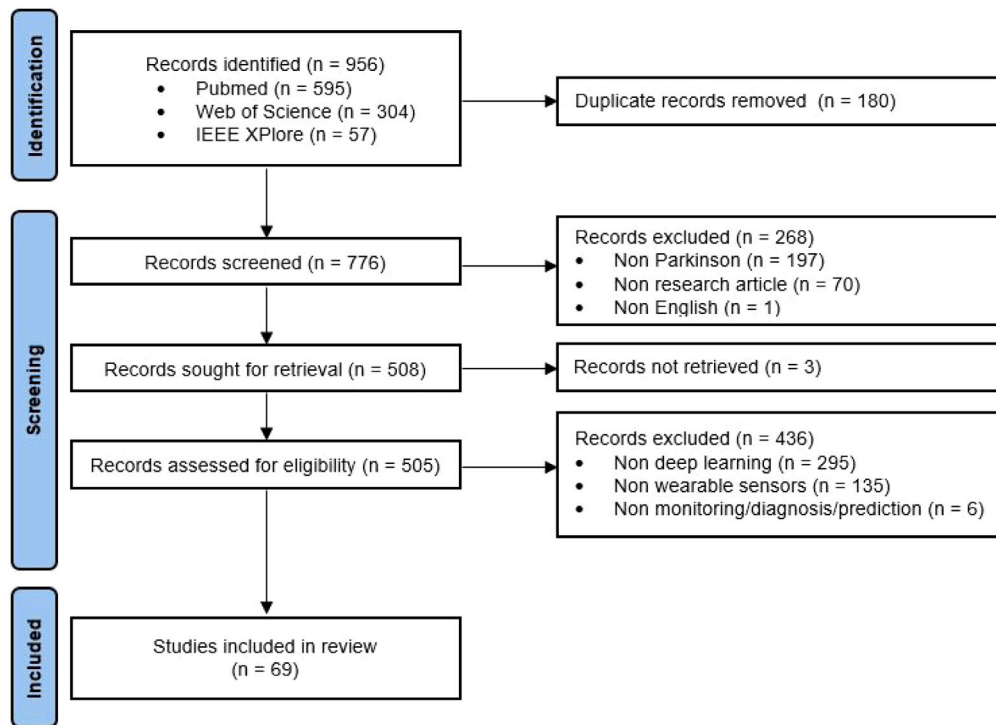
Identification

Records identified (n = 956)
• Pubmed (n = 595)
• Web of Science (n = 304)
• IEEE XPlore (n = 57)

Duplicate records removed (n = 180)

Screening

Records screened (n = 776)

Records excluded (n = 268)
• Non Parkinson (n = 197)
• Non research article (n = 70)
• Non English (n = 1)

Records sought for retrieval (n = 508)

Records not retrieved (n = 3)

Records assessed for eligibility (n = 505)

Records excluded (n = 436)
• Non deep learning (n = 295)
• Non wearable sensors (n = 135)
• Non monitoring/diagnosis/prediction (n = 6)

Included

Studies included in review (n = 69)